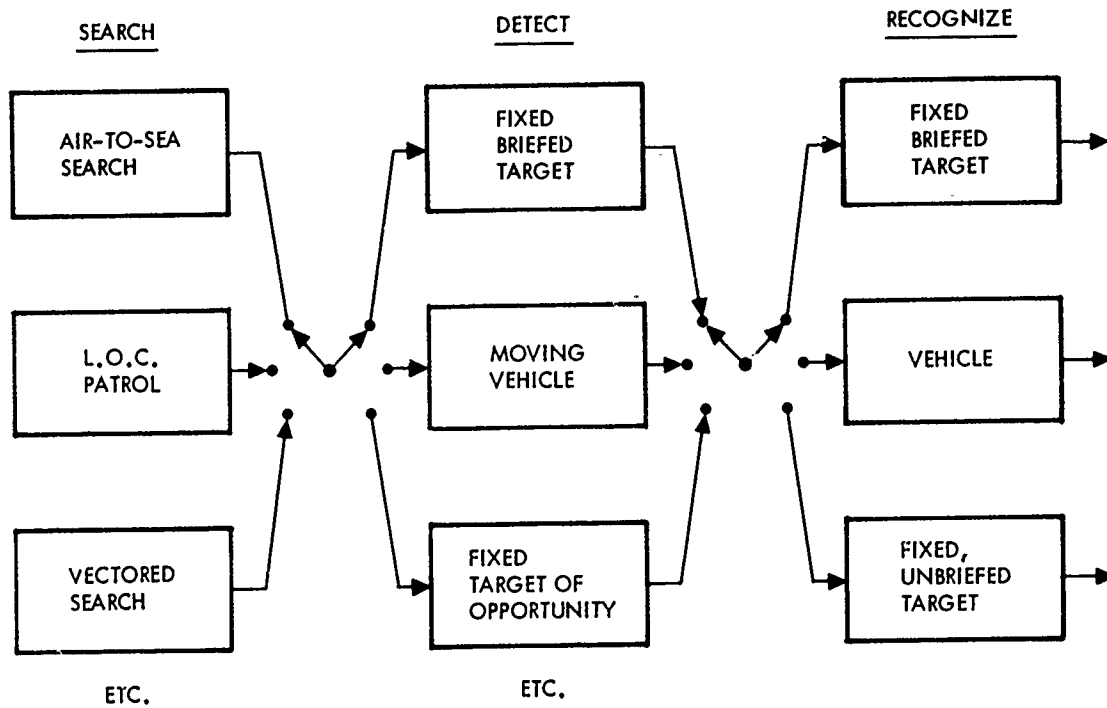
SEARCH

DETECT

RECOGNIZE

AIR-TO-SEA SEARCH

L.O.C. PATROL

VECTORED SEARCH

ETC.

FIXED BRIEFED TARGET

MOVING VEHICLE

FIXED TARGET OF OPPORTUNITY

ETC.

FIXED BRIEFED TARGET

VEHICLE

FIXED, UNBRIEFED TARGET